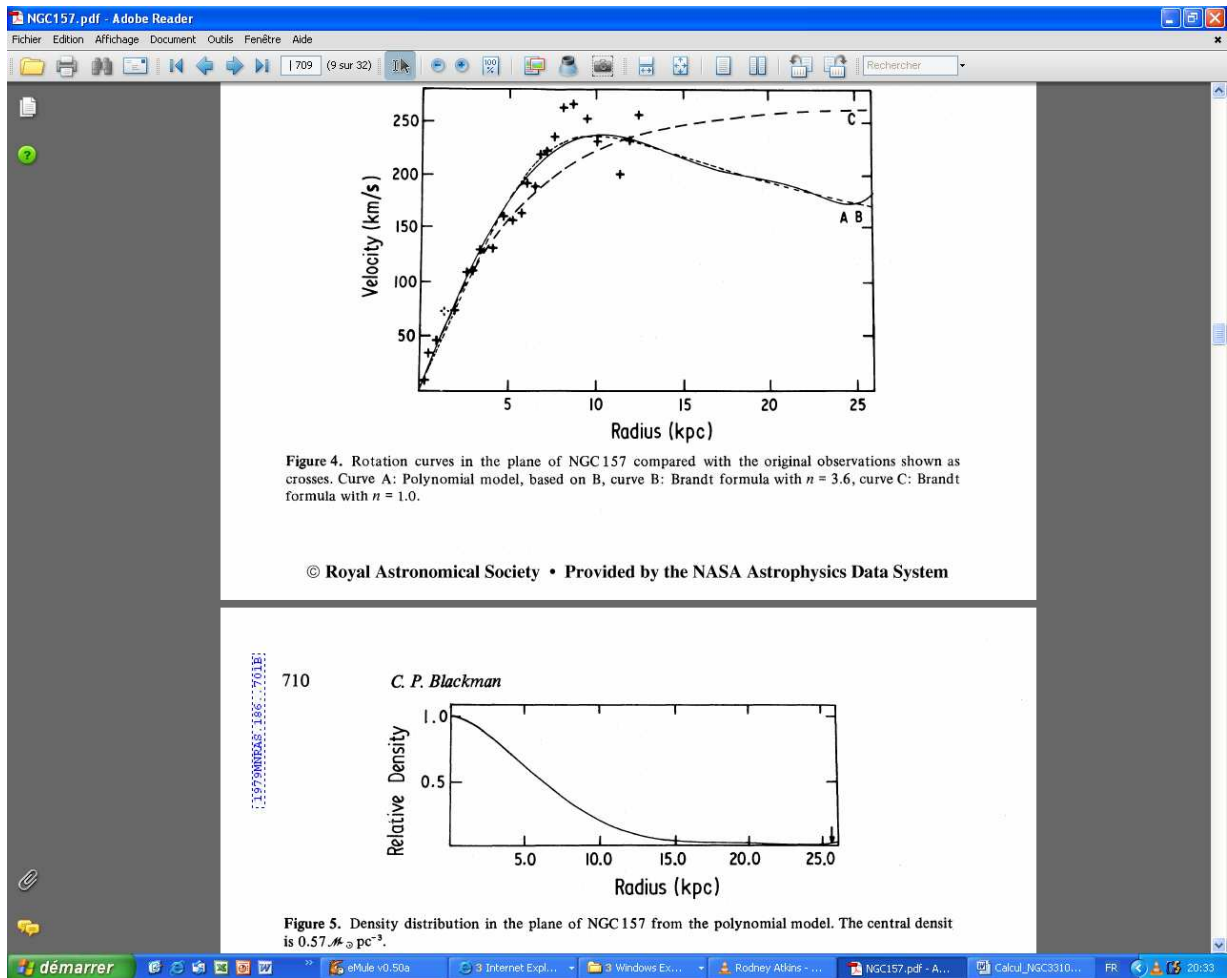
NGC157.pdf - Adobe Reader
Fichier Edition Affichage Document Outils Fenêtre Aide

709 (9 sur 32)
100%
Rechercher

250
200
150
100
50
Velocity (km/s)
5 10 15 20 25
Radius (kpc)
C
A B

Figure 4. Rotation curves in the plane of NGC 157 compared with the original observations shown as crosses. Curve A: Polynomial model, based on B, curve B: Brandt formula with $n = 3.6$, curve C: Brandt formula with $n = 1.0$.

© Royal Astronomical Society • Provided by the NASA Astrophysics Data System

1979MNRAS.186..701B

710 C. P. Blackman

1.0
0.5
Relative Density
5.0 10.0 15.0 20.0 25.0
Radius (kpc)

Figure 5. Density distribution in the plane of NGC 157 from the polynomial model. The central densit is $0.57 \mathscr{M}_{\odot} pc^{-3}$.

démarrer
eMule v0.50a
3 Internet Expl...
3 Windows Ex...
Rodney Atkins - ...
NGC157.pdf - A...
Calcul_NGC3310...
FR
20:33